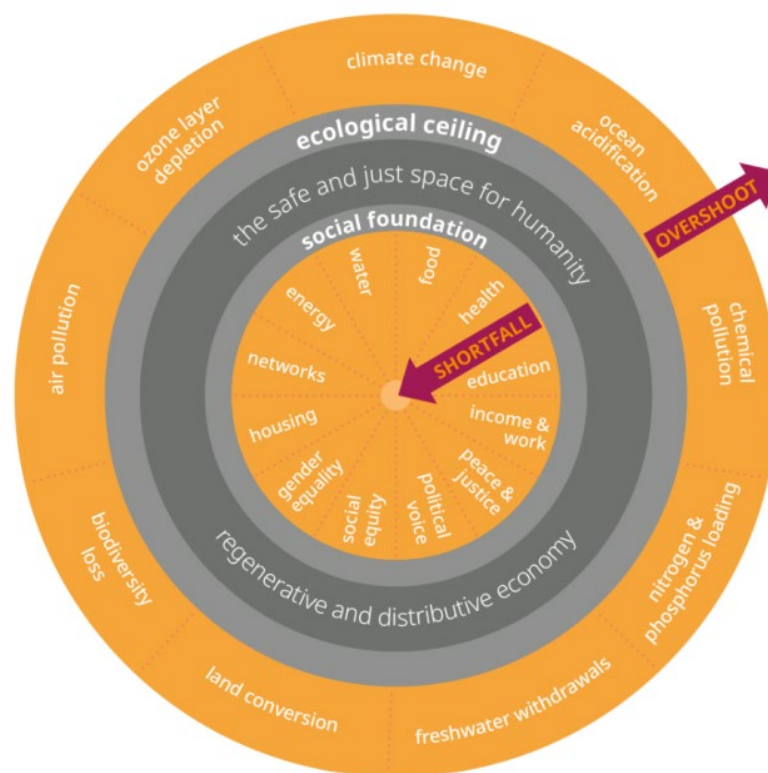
climate change

ocean acidification

chemical pollution

nitrogen & phosphorus loading

freshwater withdrawals

land conversion

biodiversity loss

air pollution

ozone layer depletion

OVERSHOOT

ecological ceiling

the safe and just space for humanity

social foundation

water

food

health

education

income & work

peace & justice

political voice

social equity

gender equality

housing

networks

energy

SHORTFALL

regenerative and distributive economy